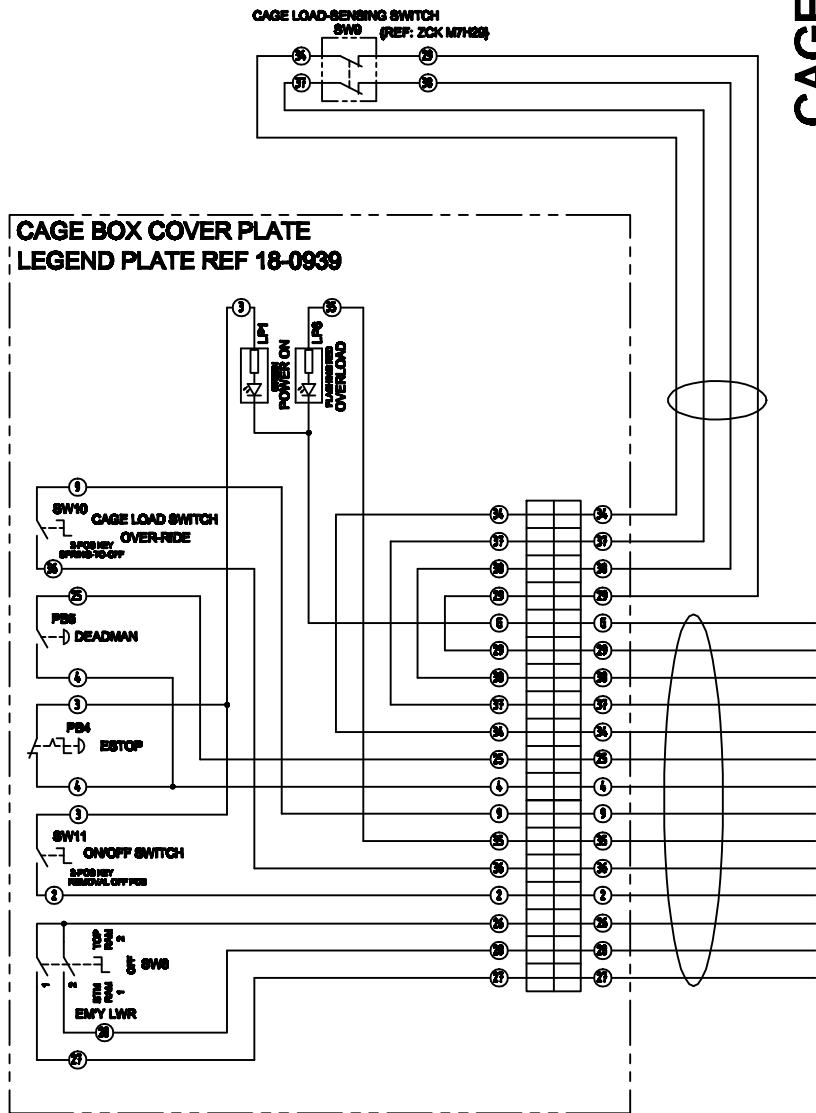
CAGE LOAD-SENSING SWITCH
SW9 (REF: ZCK M7H29)
34
37
29
30

CAGE

CAGE BOX COVER PLATE
LEGEND PLATE REF 18-0939

3
35
LP1
LP6
GREEN
POWER ON
FLASHING RED
OVERLOAD

9
SW10
CAGE LOAD SWITCH
OVER-RIDE
2-POS KEY
SPRING-TO-OFF
36

25
PB5
DEADMAN
4

3
PB4
ESTOP
4

3
SW11
ON/OFF SWITCH
2-POS KEY
REMOVAL OFF POS
2

TOP
RUN
2
OFF
SW8
RUN
BTM
1
1
2
EM'Y LWR
28
27

34 34
37 37
30 30
29 29
6 6
29 29
30 30
37 37
34 34
25 25
4 4
9 9
35 35
36 36
2 2
26 26
28 28
27 27